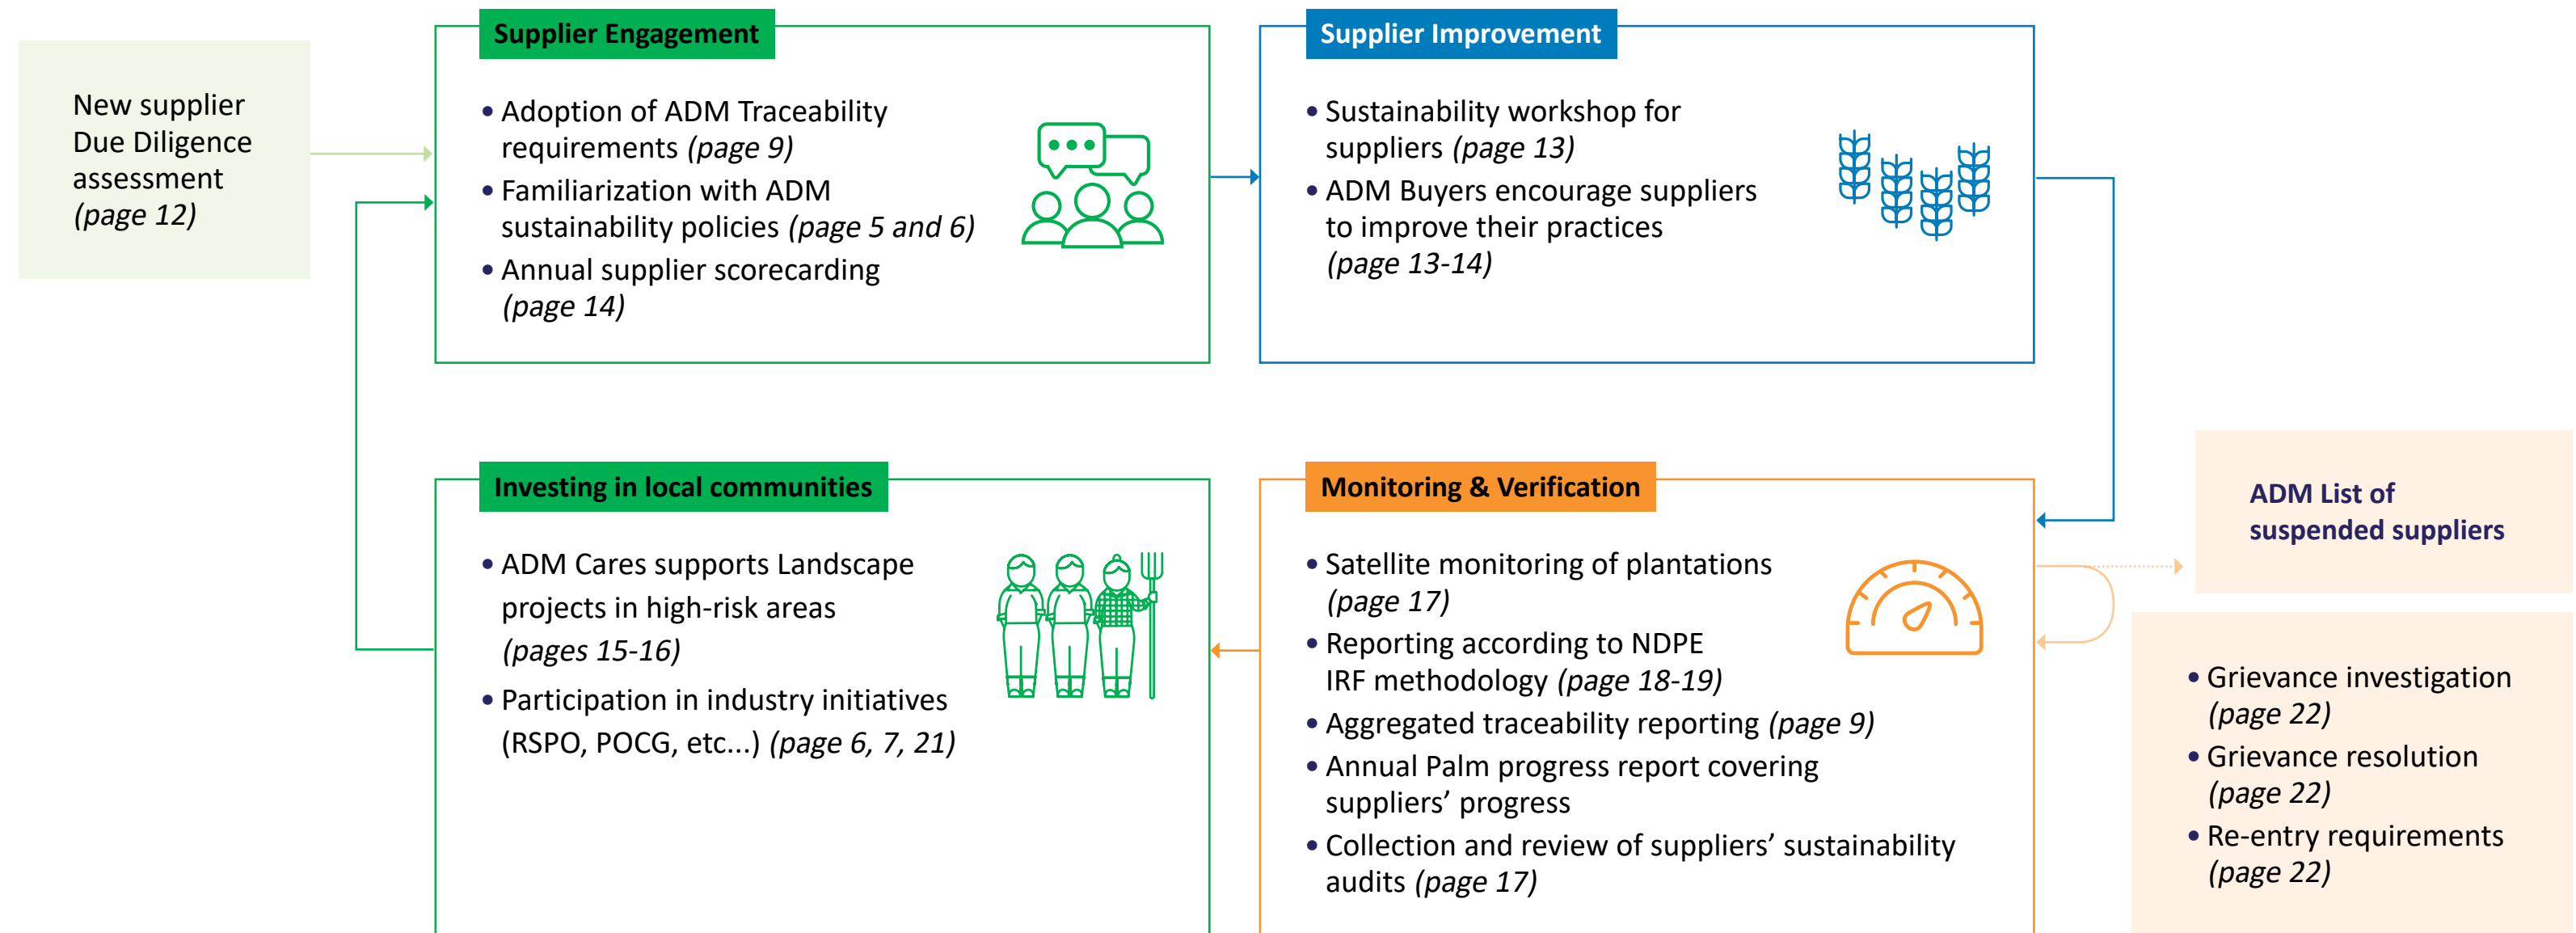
New supplier Due Diligence assessment *(page 12)*

Supplier Engagement

• Adoption of ADM Traceability requirements *(page 9)*
• Familiarization with ADM sustainability policies *(page 5 and 6)*
• Annual supplier scorecarding *(page 14)*

Supplier Improvement

• Sustainability workshop for suppliers *(page 13)*
• ADM Buyers encourage suppliers to improve their practices *(page 13-14)*

Investing in local communities

• ADM Cares supports Landscape projects in high-risk areas *(pages 15-16)*
• Participation in industry initiatives (RSPO, POCG, etc...) *(page 6, 7, 21)*

Monitoring & Verification

• Satellite monitoring of plantations *(page 17)*
• Reporting according to NDPE IRF methodology *(page 18-19)*
• Aggregated traceability reporting *(page 9)*
• Annual Palm progress report covering suppliers' progress
• Collection and review of suppliers' sustainability audits *(page 17)*

ADM List of suspended suppliers

• Grievance investigation *(page 22)*
• Grievance resolution *(page 22)*
• Re-entry requirements *(page 22)*